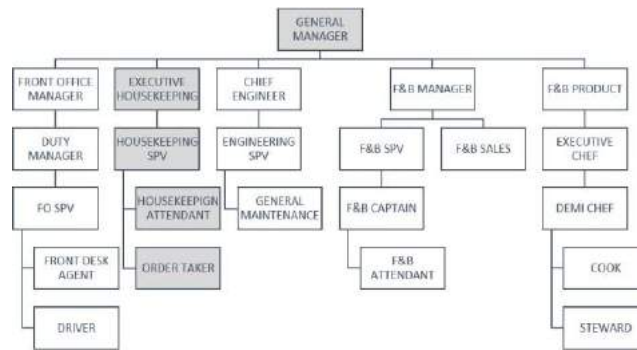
GENERAL MANAGER

FRONT OFFICE MANAGER

DUTY MANAGER

FO SPV

FRONT DESK AGENT

DRIVER

EXECUTIVE HOUSEKEEPING

HOUSEKEEPING SPV

HOUSEKEEPIGN ATTENDANT

ORDER TAKER

CHIEF ENGINEER

ENGINEERING SPV

GENERAL MAINTENANCE

F&B MANAGER

F&B SPV

F&B SALES

F&B CAPTAIN

F&B ATTENDANT

F&B PRODUCT

EXECUTIVE CHEF

DEMI CHEF

COOK

STEWARD